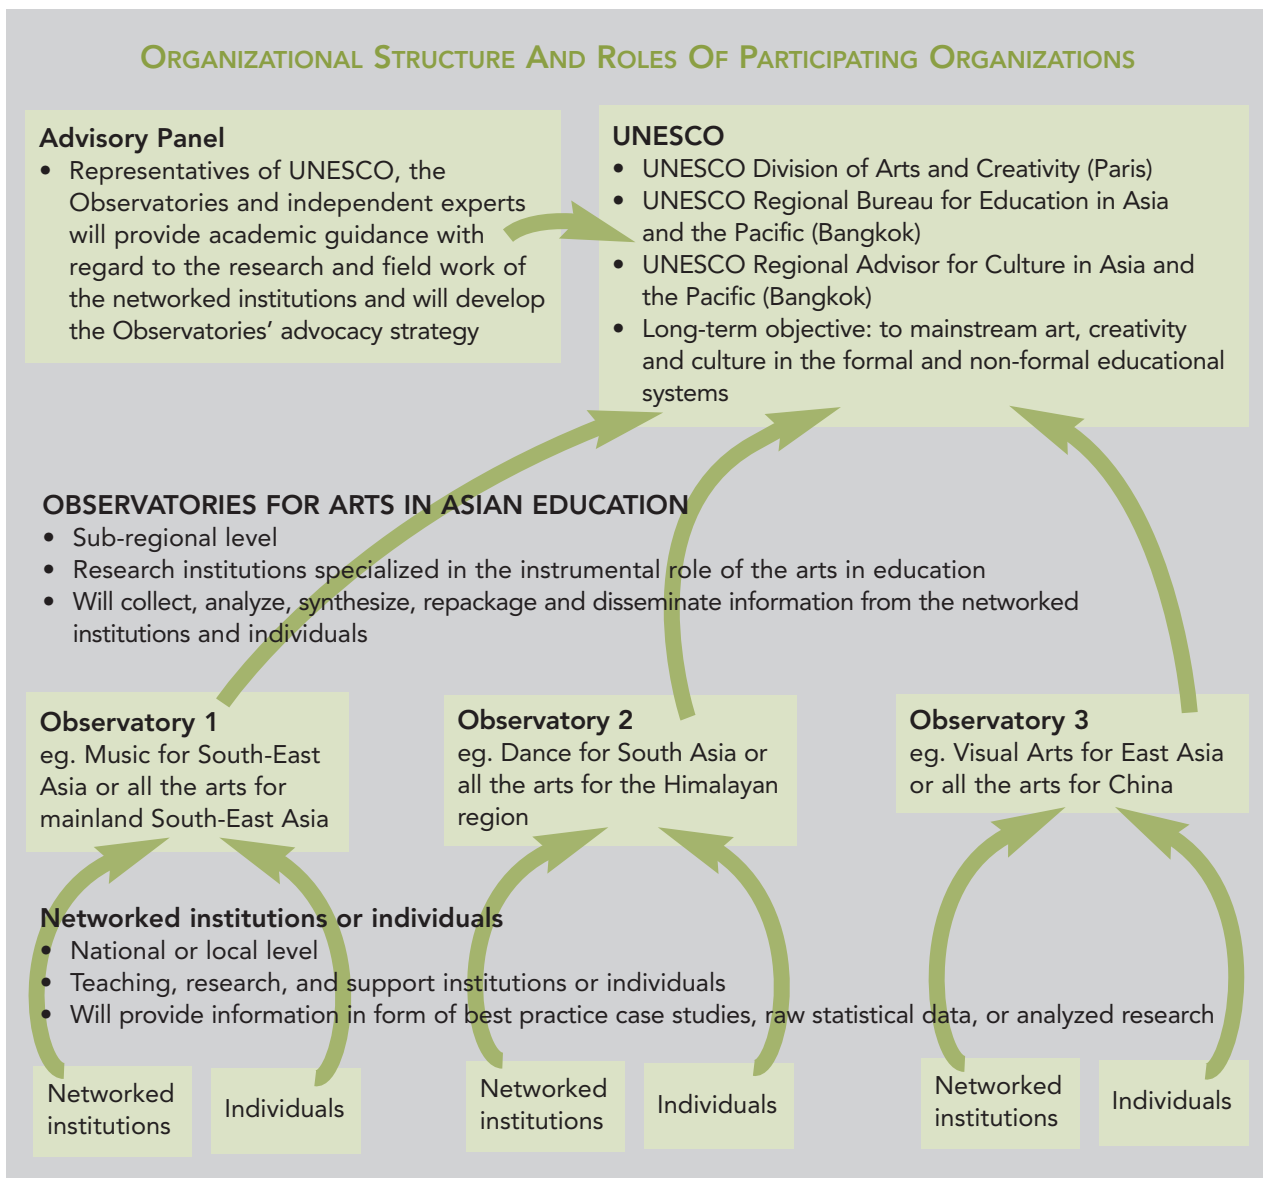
ORGANIZATIONAL STRUCTURE AND ROLES OF PARTICIPATING ORGANIZATIONS

Advisory Panel
• Representatives of UNESCO, the Observatories and independent experts will provide academic guidance with regard to the research and field work of the networked institutions and will develop the Observatories' advocacy strategy

UNESCO
• UNESCO Division of Arts and Creativity (Paris)
• UNESCO Regional Bureau for Education in Asia and the Pacific (Bangkok)
• UNESCO Regional Advisor for Culture in Asia and the Pacific (Bangkok)
• Long-term objective: to mainstream art, creativity and culture in the formal and non-formal educational systems

OBSERVATORIES FOR ARTS IN ASIAN EDUCATION
• Sub-regional level
• Research institutions specialized in the instrumental role of the arts in education
• Will collect, analyze, synthesize, repackage and disseminate information from the networked institutions and individuals

Observatory 1
eg. Music for South-East Asia or all the arts for mainland South-East Asia

Observatory 2
eg. Dance for South Asia or all the arts for the Himalayan region

Observatory 3
eg. Visual Arts for East Asia or all the arts for China

Networked institutions or individuals
• National or local level
• Teaching, research, and support institutions or individuals
• Will provide information in form of best practice case studies, raw statistical data, or analyzed research

Networked institutions

Individuals

Networked institutions

Individuals

Networked institutions

Individuals